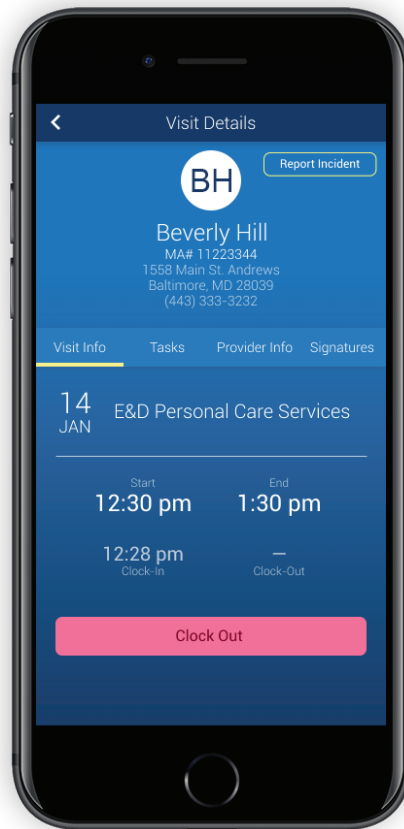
<

Visit Details

Report Incident

BH

Beverly Hill

MA# 11223344

1558 Main St. Andrews

Baltimore, MD 28039

(443) 333-3232

Visit Info
Tasks
Provider Info
Signatures

14
JAN

E&D Personal Care Services

Start
12:30 pm

End
1:30 pm

12:28 pm
Clock-In

—
Clock-Out

Clock Out